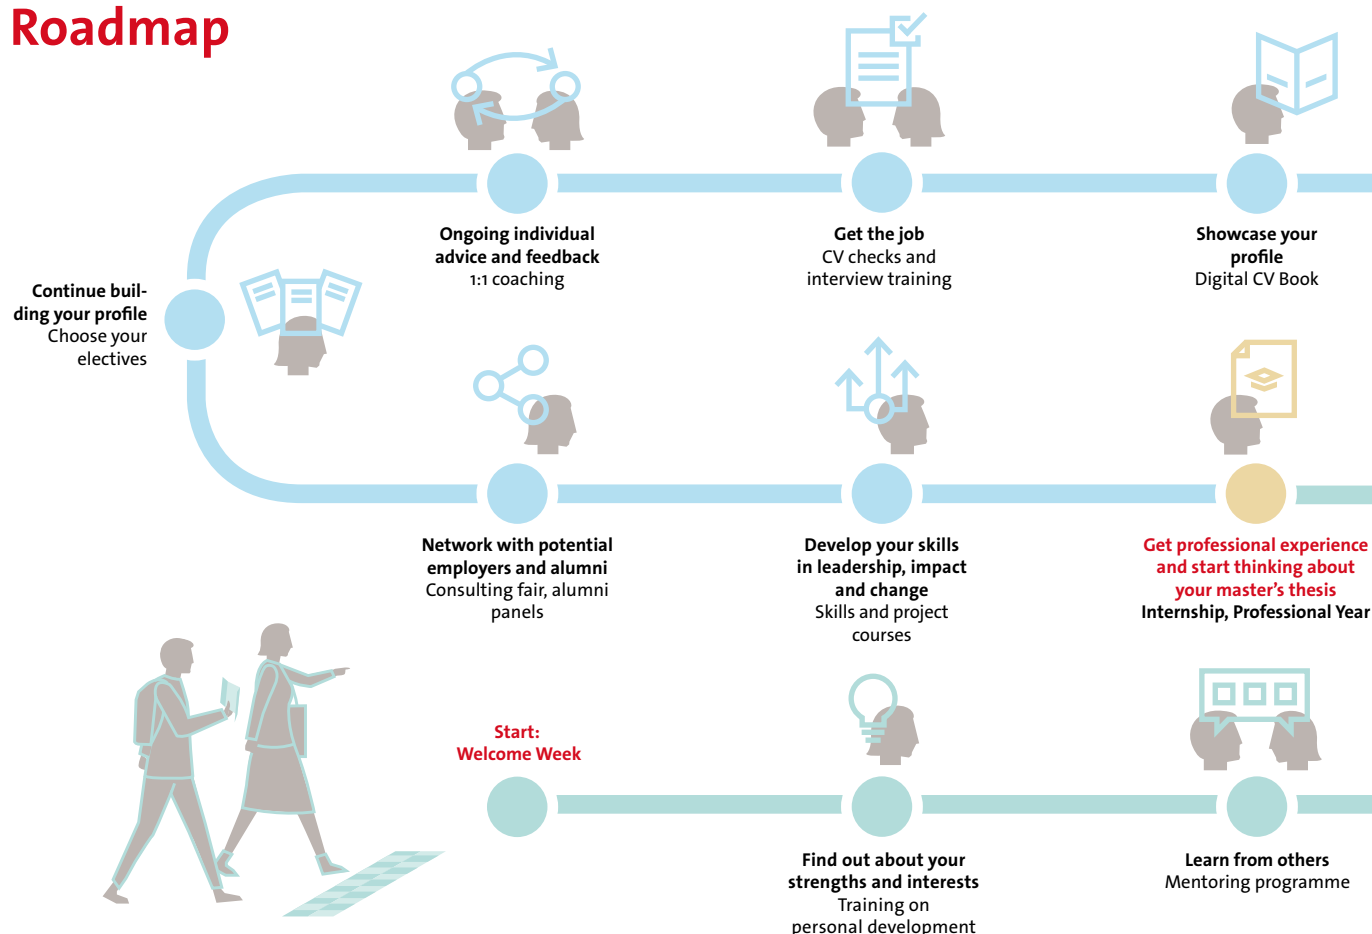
Roadmap

Ongoing individual advice and feedback
1:1 coaching

Get the job
CV checks and interview training

Showcase your profile
Digital CV Book

Continue building your profile
Choose your electives

Network with potential employers and alumni
Consulting fair, alumni panels

Develop your skills in leadership, impact and change
Skills and project courses

Get professional experience and start thinking about your master's thesis
Internship, Professional Year

Start:
Welcome Week

Find out about your strengths and interests
Training on personal development

Learn from others
Mentoring programme